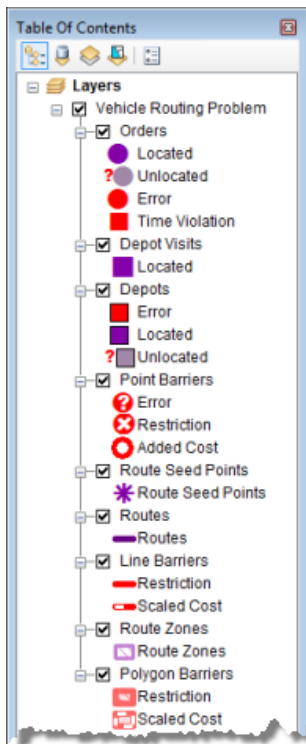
Table Of Contents

Layers
Vehicle Routing Problem
Orders
Located
?Unlocated
Error
Time Violation
Depot Visits
Located
Depots
Error
Located
?Unlocated
Point Barriers
Error
Restriction
Added Cost
Route Seed Points
Route Seed Points
Routes
Routes
Line Barriers
Restriction
Scaled Cost
Route Zones
Route Zones
Polygon Barriers
Restriction
Scaled Cost